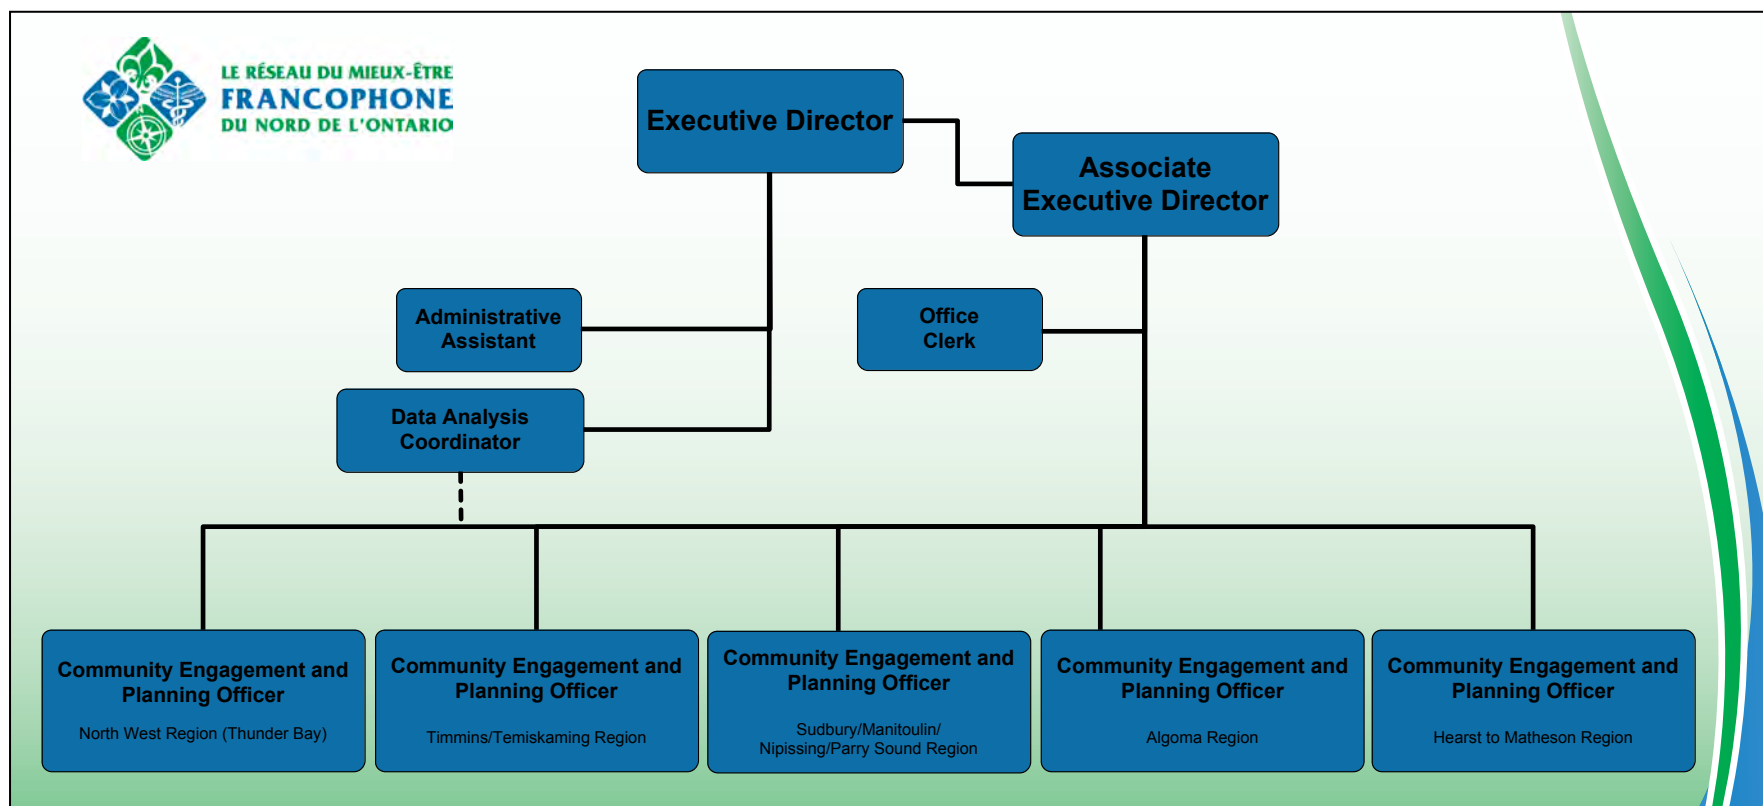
LE RÉSEAU DU MIEUX-ÊTRE
FRANCOPHONE
DU NORD DE L'ONTARIO

Executive Director

Associate Executive Director

Administrative Assistant

Office Clerk

Data Analysis Coordinator

Community Engagement and Planning Officer

North West Region (Thunder Bay)

Community Engagement and Planning Officer

Timmins/Temiskaming Region

Community Engagement and Planning Officer

Sudbury/Manitoulin/ Nipissing/Parry Sound Region

Community Engagement and Planning Officer

Algoma Region

Community Engagement and Planning Officer

Hearst to Matheson Region